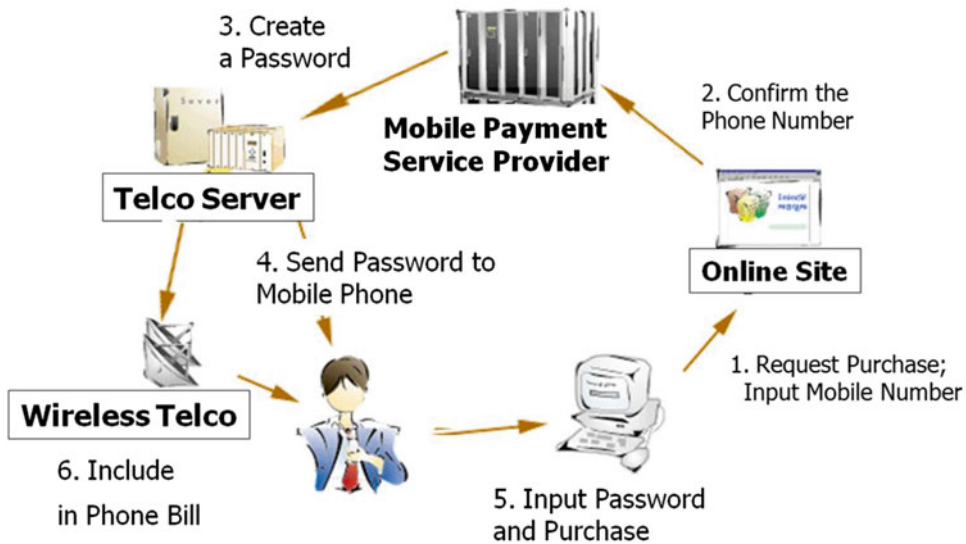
3. Create a Password

Mobile Payment Service Provider

2. Confirm the Phone Number

Telco Server

4. Send Password to Mobile Phone

Online Site

1. Request Purchase; Input Mobile Number

Wireless Telco

6. Include in Phone Bill

5. Input Password and Purchase